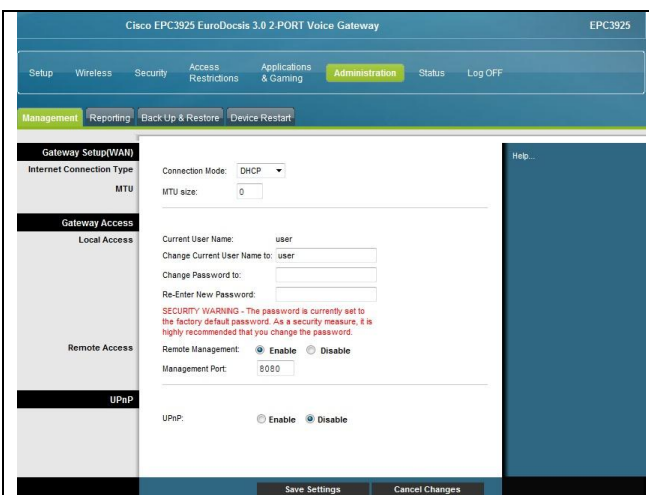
Cisco EPC3925 EuroDocsis 3.0 2-PORT Voice Gateway

EPC3925

Setup Wireless Security Access Restrictions Applications & Gaming Administration Status Log OFF

Management Reporting Back Up & Restore Device Restart

Gateway Setup(WAN)

Internet Connection Type

MTU

Connection Mode: DHCP

MTU size: 0

Help...

Gateway Access

Local Access

Current User Name: user

Change Current User Name to: user

Change Password to:

Re-Enter New Password:

SECURITY WARNING - The password is currently set to the factory default password. As a security measure, it is highly recommended that you change the password.

Remote Access

Remote Management: Enable Disable

Management Port: 8080

UPnP

UPnP: Enable Disable

Save Settings Cancel Changes